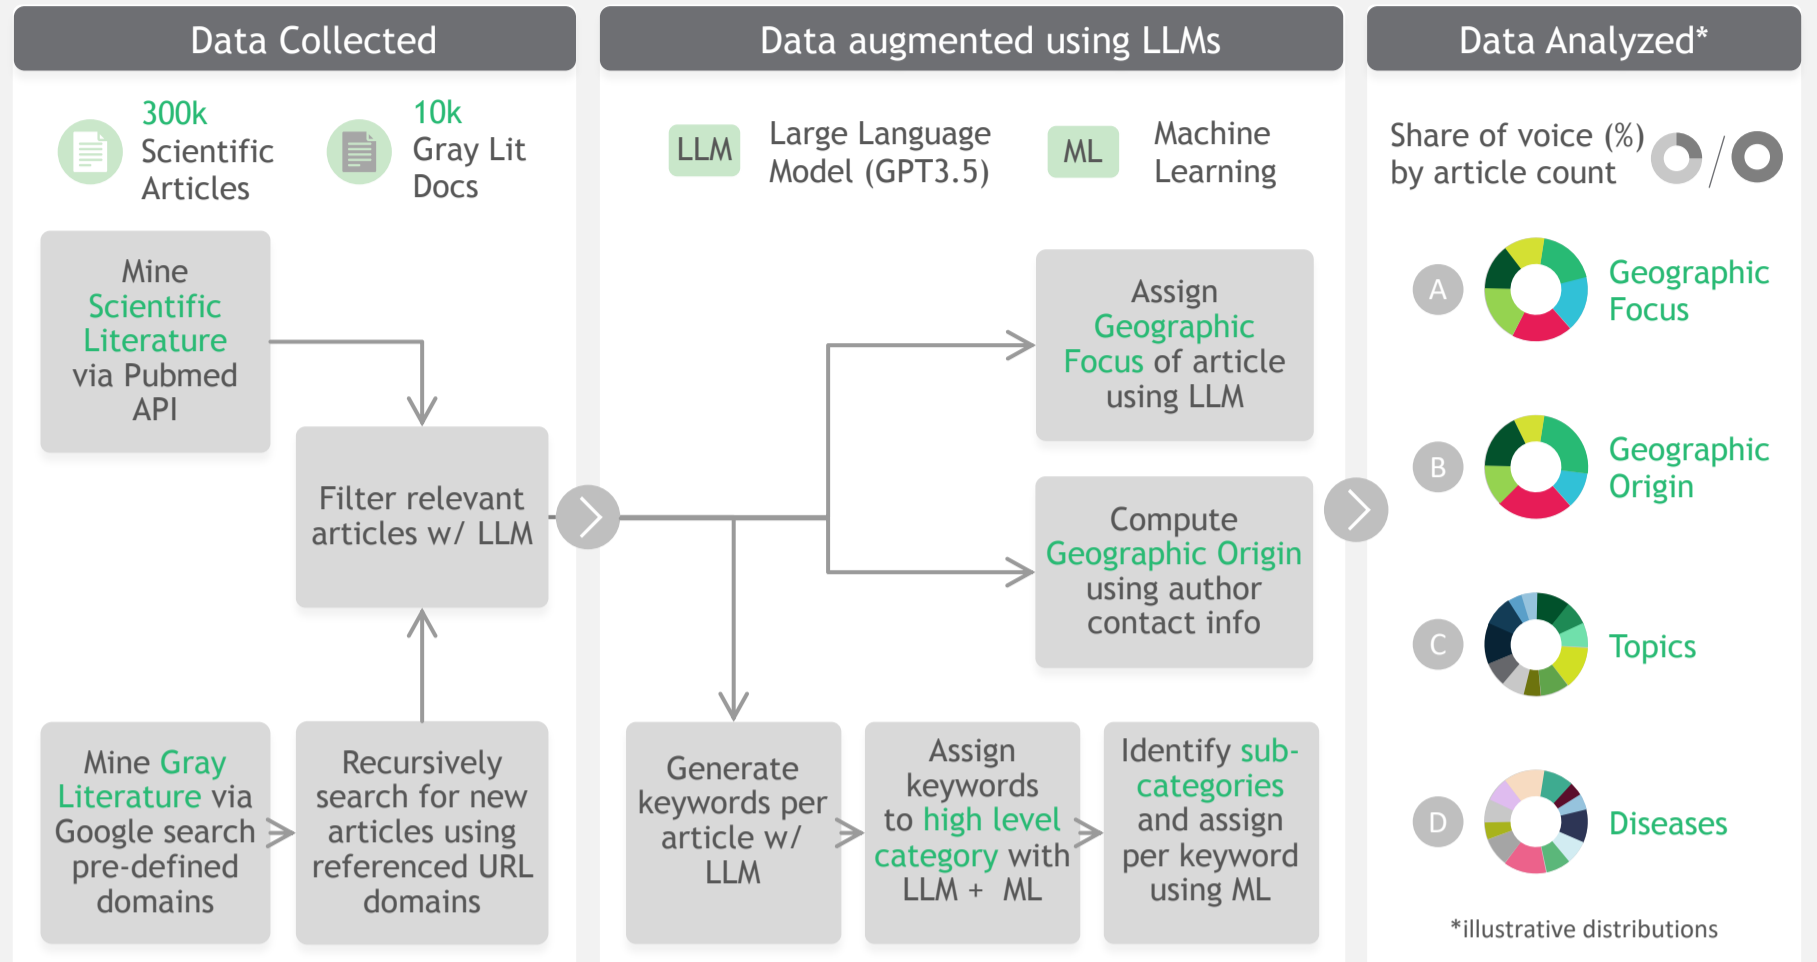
Data Collected

300k Scientific Articles

10k Gray Lit Docs

Mine Scientific Literature via Pubmed API

Filter relevant articles w/ LLM

Mine Gray Literature via Google search pre-defined domains

Recursively search for new articles using referenced URL domains

Data augmented using LLMs

LLM Large Language Model (GPT3.5)

ML Machine Learning

Assign Geographic Focus of article using LLM

Compute Geographic Origin using author contact info

Generate keywords per article w/ LLM

Assign keywords to high level category with LLM + ML

Identify sub-categories and assign per keyword using ML

Data Analyzed*

Share of voice (%) by article count

A Geographic Focus

B Geographic Origin

C Topics

D Diseases

*illustrative distributions